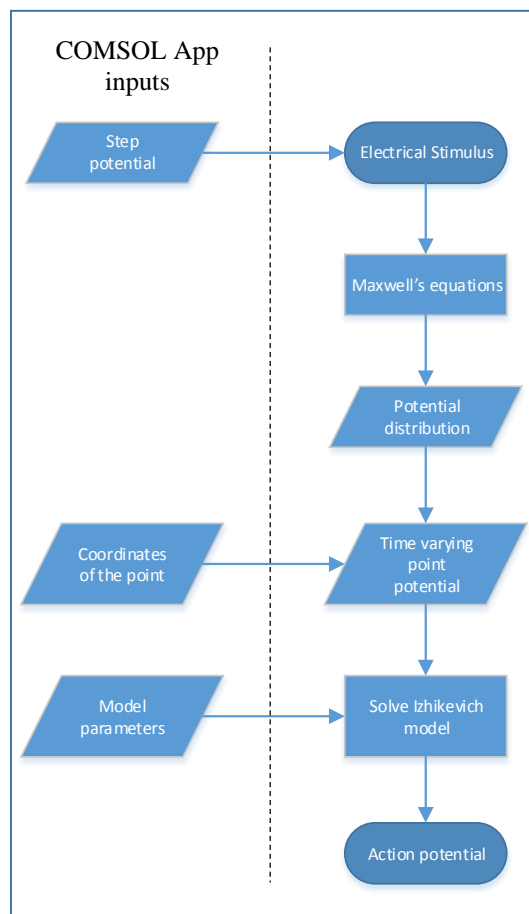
COMSOL App inputs

Step potential

Electrical Stimulus

Maxwell's equations

Potential distribution

Coordinates of the point

Time varying point potential

Model parameters

Solve Izhikevich model

Action potential